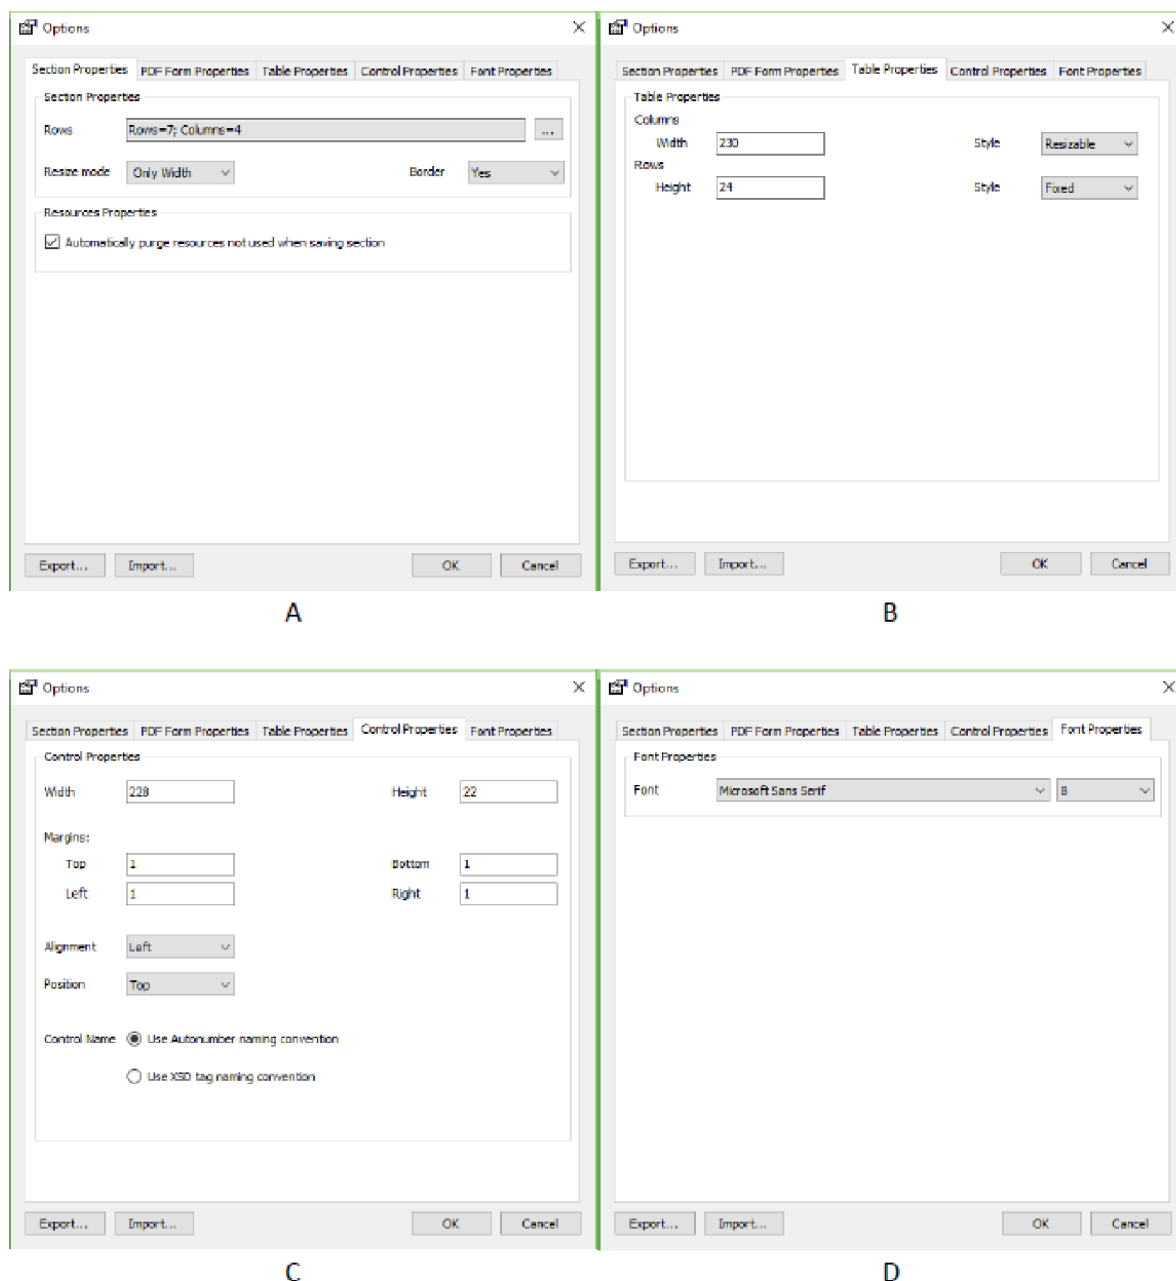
Options ×

Section Properties | PDF Form Properties | Table Properties | Control Properties | Font Properties

Section Properties

Rows Rows=7; Columns=4 ...

Resize mode Only Width Border Yes

Resources Properties

Automatically purge resources not used when saving section

Export... Import... OK Cancel

A

Options ×

Section Properties | PDF Form Properties | Table Properties | Control Properties | Font Properties

Table Properties

Columns

Width 230 Style Resizable

Rows

Height 24 Style Fixed

Export... Import... OK Cancel

B

Options ×

Section Properties | PDF Form Properties | Table Properties | Control Properties | Font Properties

Control Properties

Width 228 Height 22

Margins:

Top 1 Bottom 1

Left 1 Right 1

Alignment Left

Position Top

Control Name Use Autonumber naming convention

Use XSD tag naming convention

Export... Import... OK Cancel

C

Options ×

Section Properties | PDF Form Properties | Table Properties | Control Properties | Font Properties

Font Properties

Font Microsoft Sans Serif 8

Export... Import... OK Cancel

D